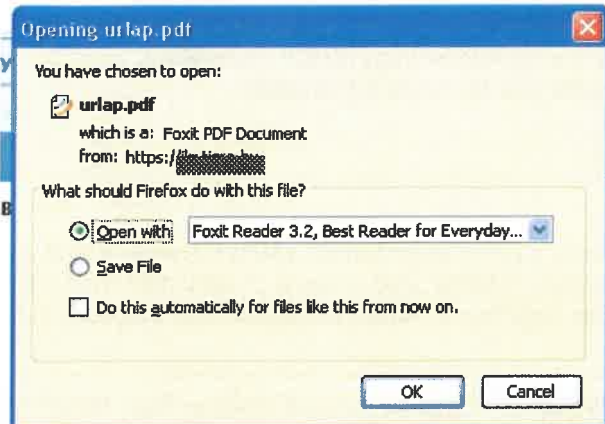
Opening urlap.pdf

You have chosen to open:

urlap.pdf
which is a: Foxit PDF Document
from: https://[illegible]

What should Firefox do with this file?

Open with Foxit Reader 3.2, Best Reader for Everyday...

Save File

Do this automatically for files like this from now on.

OK Cancel